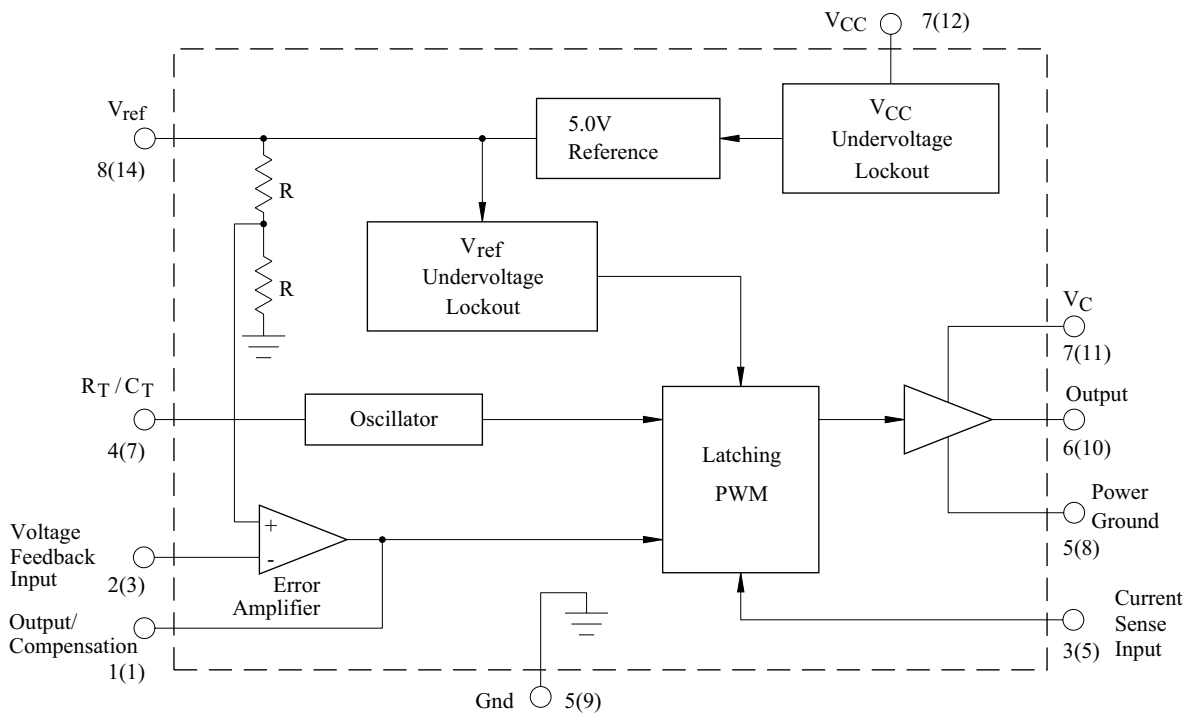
$V_{CC}$ 7(12)

$V_{ref}$
8(14)

5.0V
Reference

$V_{CC}$
Undervoltage
Lockout

R

$V_{ref}$
Undervoltage
Lockout

R

$V_C$
7(11)

$R_T / C_T$
4(7)

Oscillator

Output
6(10)

Latching
PWM

Power
Ground
5(8)

Voltage
Feedback
Input
2(3)

+
-
Error
Amplifier

Output/
Compensation
1(1)

Current
Sense
Input
3(5)

Gnd 5(9)